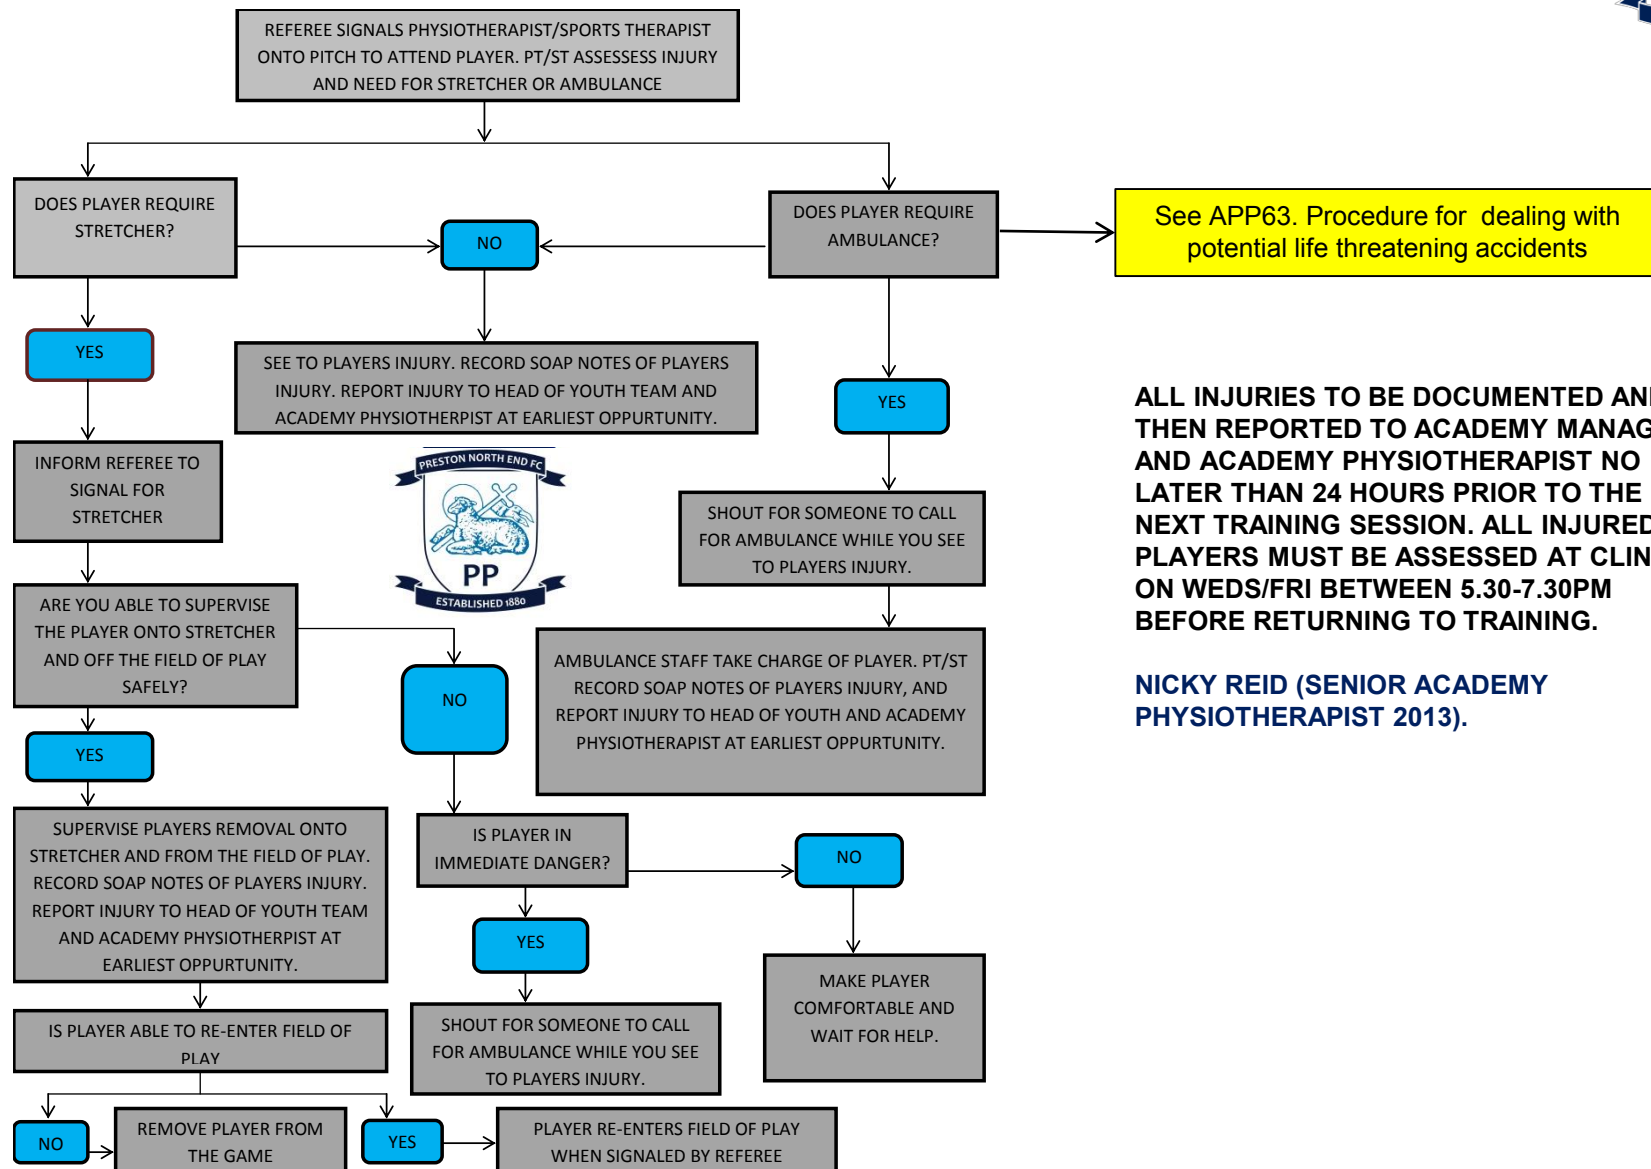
REFEREE SIGNALS PHYSIOTHERAPIST/SPORTS THERAPIST ONTO PITCH TO ATTEND PLAYER. PT/ST ASSESSESS INJURY AND NEED FOR STRETCHER OR AMBULANCE

DOES PLAYER REQUIRE STRETCHER?

NO

DOES PLAYER REQUIRE AMBULANCE?

See APP63. Procedure for dealing with potential life threatening accidents

YES

SEE TO PLAYERS INJURY. RECORD SOAP NOTES OF PLAYERS INJURY. REPORT INJURY TO HEAD OF YOUTH TEAM AND ACADEMY PHYSIOTHERPIST AT EARLIEST OPPURTUNITY.

YES

ALL INJURIES TO BE DOCUMENTED AN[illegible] THEN REPORTED TO ACADEMY MANAG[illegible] AND ACADEMY PHYSIOTHERAPIST NO LATER THAN 24 HOURS PRIOR TO THE NEXT TRAINING SESSION. ALL INJURE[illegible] PLAYERS MUST BE ASSESSED AT CLIN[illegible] ON WEDS/FRI BETWEEN 5.30-7.30PM BEFORE RETURNING TO TRAINING.

INFORM REFEREE TO SIGNAL FOR STRETCHER

PRESTON NORTH END FC
PP
ESTABLISHED 1880

SHOUT FOR SOMEONE TO CALL FOR AMBULANCE WHILE YOU SEE TO PLAYERS INJURY.

ARE YOU ABLE TO SUPERVISE THE PLAYER ONTO STRETCHER AND OFF THE FIELD OF PLAY SAFELY?

NO

AMBULANCE STAFF TAKE CHARGE OF PLAYER. PT/ST RECORD SOAP NOTES OF PLAYERS INJURY, AND REPORT INJURY TO HEAD OF YOUTH AND ACADEMY PHYSIOTHERAPIST AT EARLIEST OPPURTUNITY.

NICKY REID (SENIOR ACADEMY PHYSIOTHERAPIST 2013).

YES

SUPERVISE PLAYERS REMOVAL ONTO STRETCHER AND FROM THE FIELD OF PLAY. RECORD SOAP NOTES OF PLAYERS INJURY. REPORT INJURY TO HEAD OF YOUTH TEAM AND ACADEMY PHYSIOTHERPIST AT EARLIEST OPPURTUNITY.

IS PLAYER IN IMMEDIATE DANGER?

NO

YES

MAKE PLAYER COMFORTABLE AND WAIT FOR HELP.

IS PLAYER ABLE TO RE-ENTER FIELD OF PLAY

SHOUT FOR SOMEONE TO CALL FOR AMBULANCE WHILE YOU SEE TO PLAYERS INJURY.

NO

REMOVE PLAYER FROM THE GAME

YES

PLAYER RE-ENTERS FIELD OF PLAY WHEN SIGNALED BY REFEREE